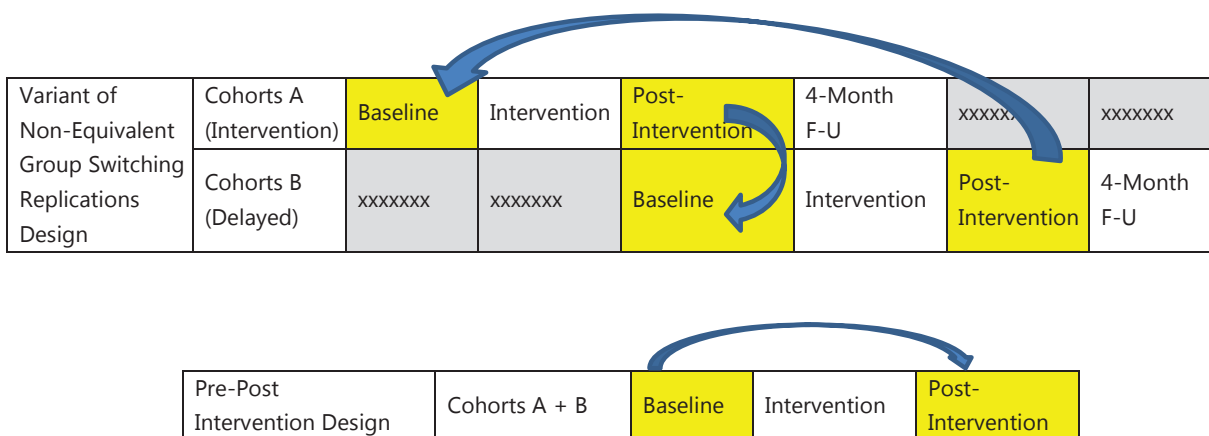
| Variant of Non-Equivalent Group Switching Replications Design | Cohorts A (Intervention) | Baseline | Intervention | Post-Intervention | 4-Month F-U | xxxxx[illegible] | xxxxxxx |
|---|---|---|---|---|---|---|---|
| | Cohorts B (Delayed) | xxxxxxx | xxxxxxx | Baseline | Intervention | Post-Intervention | 4-Month F-U |

| Pre-Post Intervention Design | Cohorts A + B | Baseline | Intervention | Post-Intervention |
|---|---|---|---|---|